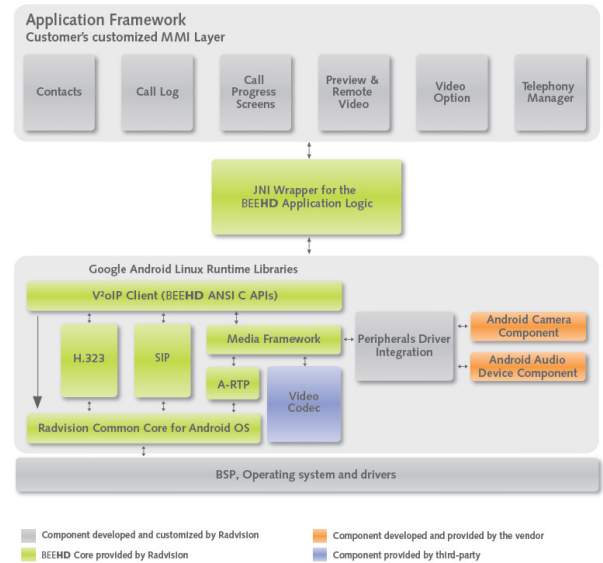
Application Framework
Customer's customized MMI Layer

Contacts

Call Log

Call Progress Screens

Preview & Remote Video

Video Option

Telephony Manager

JNI Wrapper for the BEEHD Application Logic

Google Android Linux Runtime Libraries

V²oIP Client (BEEHD ANSI C APIs)

H.323

SIP

Media Framework

A-RTP

Video Codec

Peripherals Driver Integration

Android Camera Component

Android Audio Device Component

Radvision Common Core for Android OS

BSP, Operating system and drivers

Component developed and customized by Radvision

BEEHD Core provided by Radvision

Component developed and provided by the vendor

Component provided by third-party